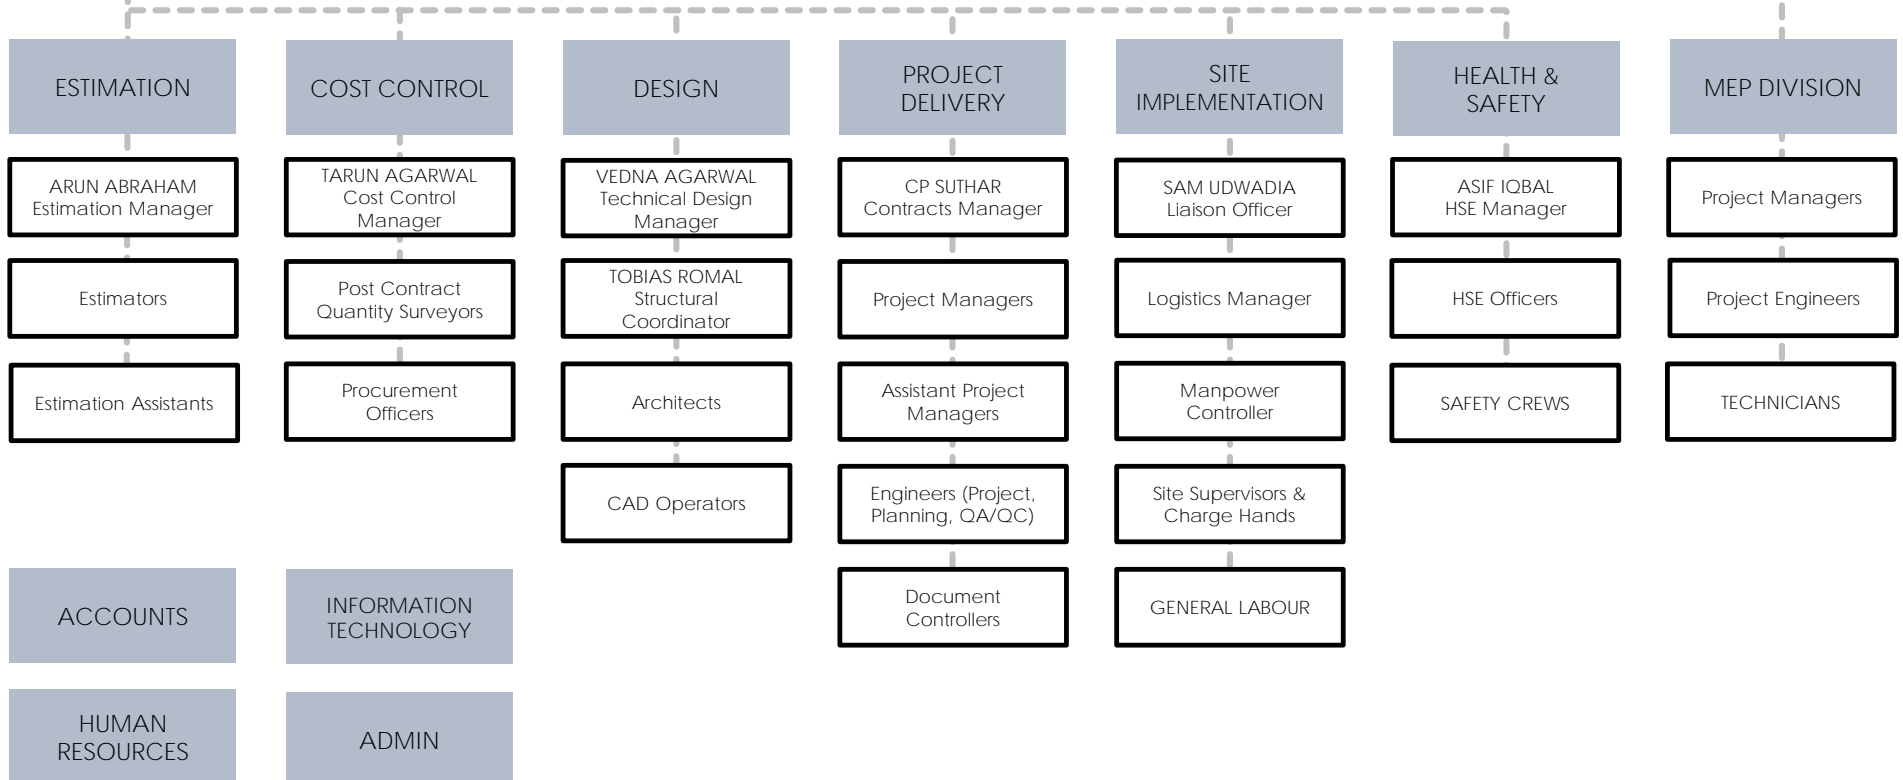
ESTIMATION

ARUN ABRAHAM
Estimation Manager

Estimators

Estimation Assistants

COST CONTROL

TARUN AGARWAL
Cost Control Manager

Post Contract Quantity Surveyors

Procurement Officers

DESIGN

VEDNA AGARWAL
Technical Design Manager

TOBIAS ROMAL
Structural Coordinator

Architects

CAD Operators

PROJECT DELIVERY

CP SUTHAR
Contracts Manager

Project Managers

Assistant Project Managers

Engineers (Project, Planning, QA/QC)

Document Controllers

SITE IMPLEMENTATION

SAM UDWADIA
Liaison Officer

Logistics Manager

Manpower Controller

Site Supervisors & Charge Hands

GENERAL LABOUR

HEALTH & SAFETY

ASIF IQBAL
HSE Manager

HSE Officers

SAFETY CREWS

MEP DIVISION

Project Managers

Project Engineers

TECHNICIANS

ACCOUNTS

INFORMATION TECHNOLOGY

HUMAN RESOURCES

ADMIN